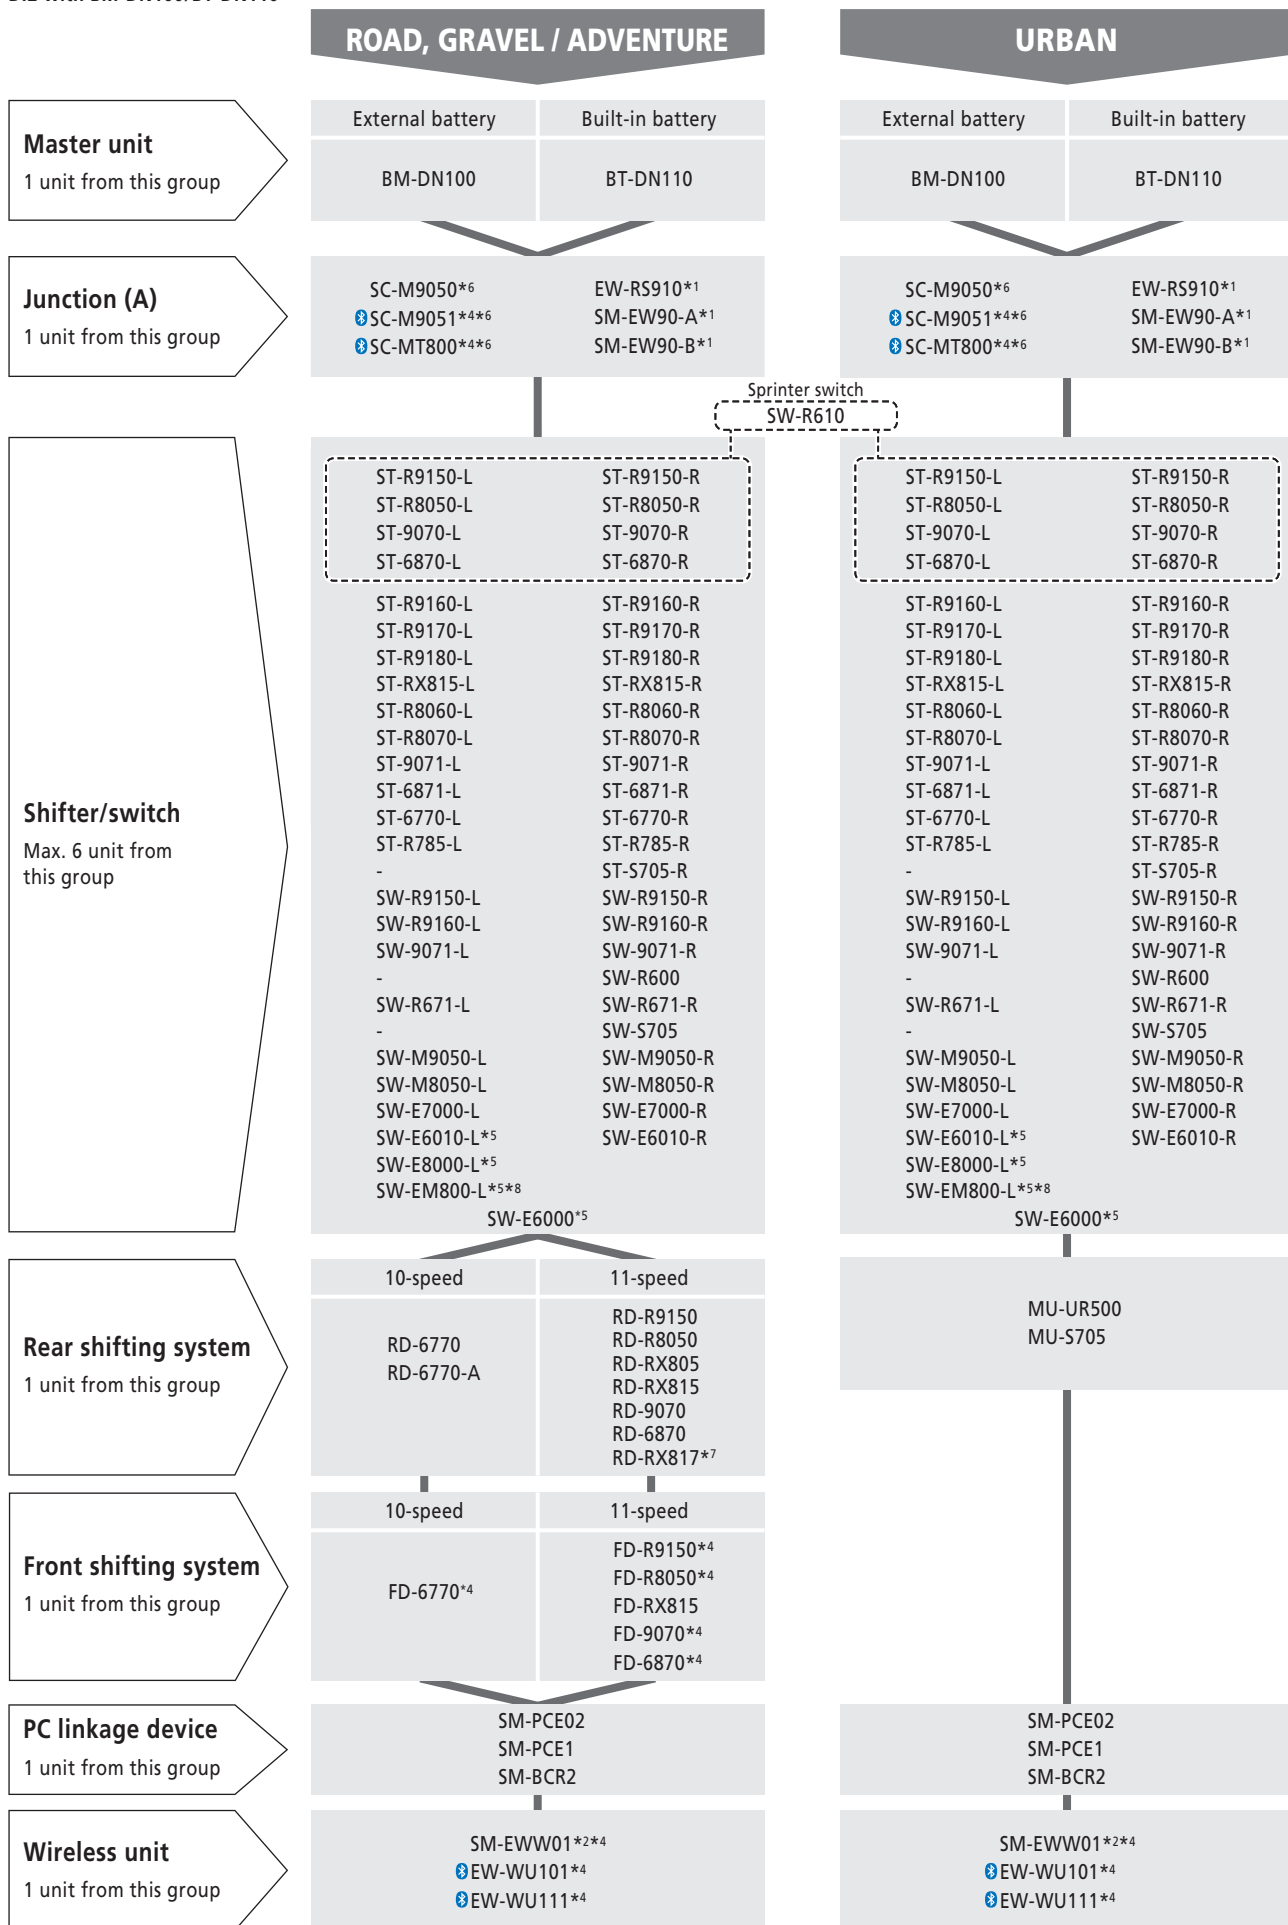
ROAD, GRAVEL / ADVENTURE

URBAN

Master unit
1 unit from this group

External battery | Built-in battery
BM-DN100 | BT-DN110

External battery | Built-in battery
BM-DN100 | BT-DN110

Junction (A)
1 unit from this group

SC-M9050*6
SC-M9051*4*6
SC-MT800*4*6
EW-RS910*1
SM-EW90-A*1
SM-EW90-B*1

SC-M9050*6
SC-M9051*4*6
SC-MT800*4*6
EW-RS910*1
SM-EW90-A*1
SM-EW90-B*1

Sprinter switch
SW-R610

Shifter/switch
Max. 6 unit from this group

| | |
|---|---|
| ST-R9150-L | ST-R9150-R |
| ST-R8050-L | ST-R8050-R |
| ST-9070-L | ST-9070-R |
| ST-6870-L | ST-6870-R |
| ST-R9160-L | ST-R9160-R |
| ST-R9170-L | ST-R9170-R |
| ST-R9180-L | ST-R9180-R |
| ST-RX815-L | ST-RX815-R |
| ST-R8060-L | ST-R8060-R |
| ST-R8070-L | ST-R8070-R |
| ST-9071-L | ST-9071-R |
| ST-6871-L | ST-6871-R |
| ST-6770-L | ST-6770-R |
| ST-R785-L | ST-R785-R |
| - | ST-S705-R |
| SW-R9150-L | SW-R9150-R |
| SW-R9160-L | SW-R9160-R |
| SW-9071-L | SW-9071-R |
| - | SW-R600 |
| SW-R671-L | SW-R671-R |
| - | SW-S705 |
| SW-M9050-L | SW-M9050-R |
| SW-M8050-L | SW-M8050-R |
| SW-E7000-L | SW-E7000-R |
| SW-E6010-L*5 | SW-E6010-R |
| SW-E8000-L*5 | |
| SW-EM800-L*5*8 | |

SW-E6000*5

| | |
|---|---|
| ST-R9150-L | ST-R9150-R |
| ST-R8050-L | ST-R8050-R |
| ST-9070-L | ST-9070-R |
| ST-6870-L | ST-6870-R |
| ST-R9160-L | ST-R9160-R |
| ST-R9170-L | ST-R9170-R |
| ST-R9180-L | ST-R9180-R |
| ST-RX815-L | ST-RX815-R |
| ST-R8060-L | ST-R8060-R |
| ST-R8070-L | ST-R8070-R |
| ST-9071-L | ST-9071-R |
| ST-6871-L | ST-6871-R |
| ST-6770-L | ST-6770-R |
| ST-R785-L | ST-R785-R |
| - | ST-S705-R |
| SW-R9150-L | SW-R9150-R |
| SW-R9160-L | SW-R9160-R |
| SW-9071-L | SW-9071-R |
| - | SW-R600 |
| SW-R671-L | SW-R671-R |
| - | SW-S705 |
| SW-M9050-L | SW-M9050-R |
| SW-M8050-L | SW-M8050-R |
| SW-E7000-L | SW-E7000-R |
| SW-E6010-L*5 | SW-E6010-R |
| SW-E8000-L*5 | |
| SW-EM800-L*5*8 | |

SW-E6000*5

Rear shifting system
1 unit from this group

10-speed
RD-6770
RD-6770-A

11-speed
RD-R9150
RD-R8050
RD-RX805
RD-RX815
RD-9070
RD-6870
RD-RX817*7

MU-UR500
MU-S705

Front shifting system
1 unit from this group

10-speed
FD-6770*4

11-speed
FD-R9150*4
FD-R8050*4
FD-RX815
FD-9070*4
FD-6870*4

PC linkage device
1 unit from this group

SM-PCE02
SM-PCE1
SM-BCR2

SM-PCE02
SM-PCE1
SM-BCR2

Wireless unit
1 unit from this group

SM-EWW01*2*4
EW-WU101*4
EW-WU111*4

SM-EWW01*2*4
EW-WU101*4
EW-WU111*4